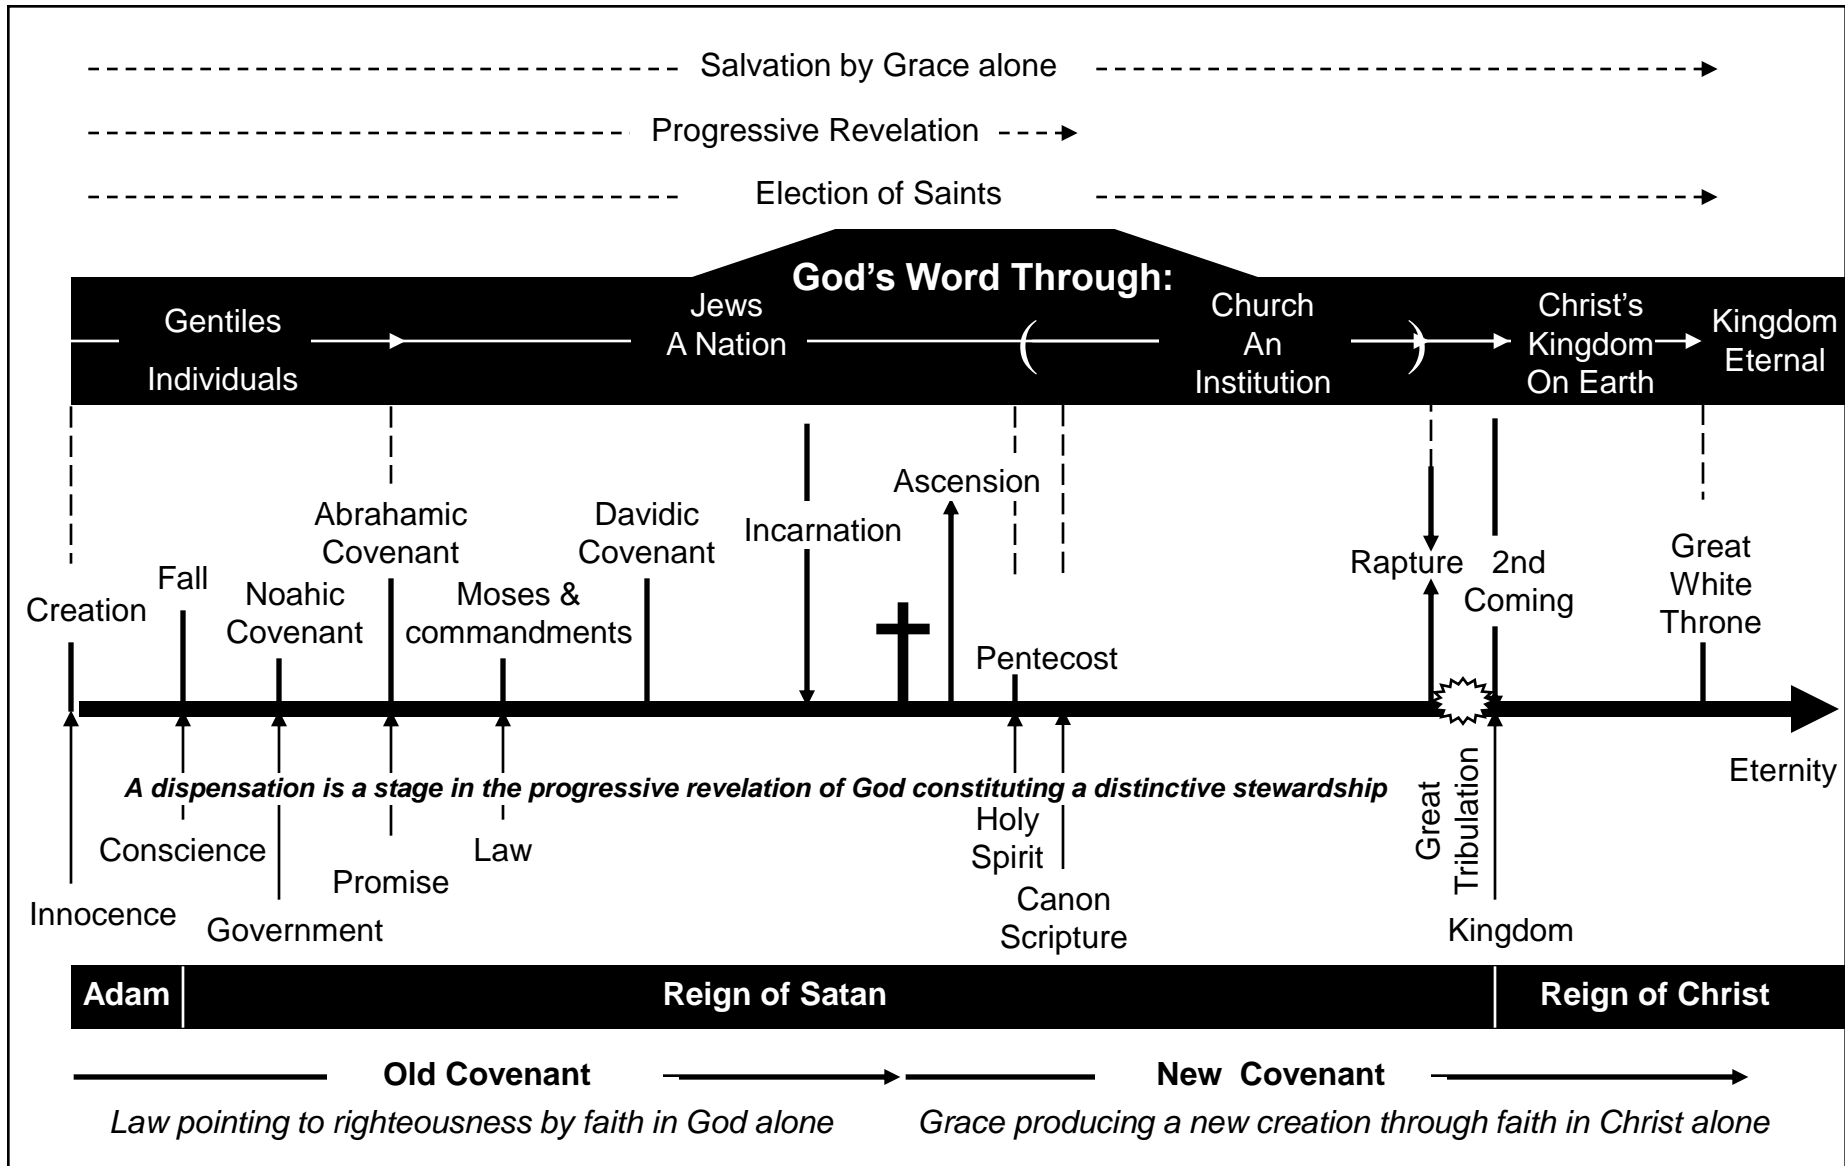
Salvation by Grace alone

Progressive Revelation

Election of Saints

God's Word Through:

Gentiles
Individuals

Jews
A Nation

Church
An
Institution

Christ's
Kingdom
On Earth

Kingdom
Eternal

Ascension

Abrahamic
Covenant

Davidic
Covenant

Incarnation

Rapture

2nd
Coming

Great
White
Throne

Creation

Fall

Noahic
Covenant

Moses &
commandments

Pentecost

A dispensation is a stage in the progressive revelation of God constituting a distinctive stewardship

Eternity

Conscience

Promise

Law

Holy
Spirit

Canon
Scripture

Great
Tribulation

Innocence

Government

Kingdom

Adam

Reign of Satan

Reign of Christ

Old Covenant

New Covenant

Law pointing to righteousness by faith in God alone

Grace producing a new creation through faith in Christ alone